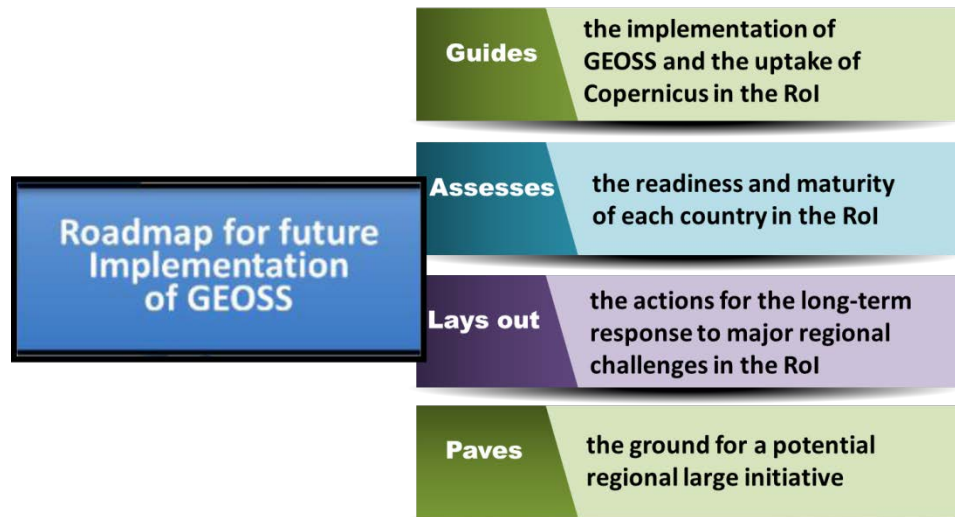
Roadmap for future Implementation of GEOSS

Guides

the implementation of GEOSS and the uptake of Copernicus in the RoI

Assesses

the readiness and maturity of each country in the RoI

Lays out

the actions for the long-term response to major regional challenges in the RoI

Paves

the ground for a potential regional large initiative